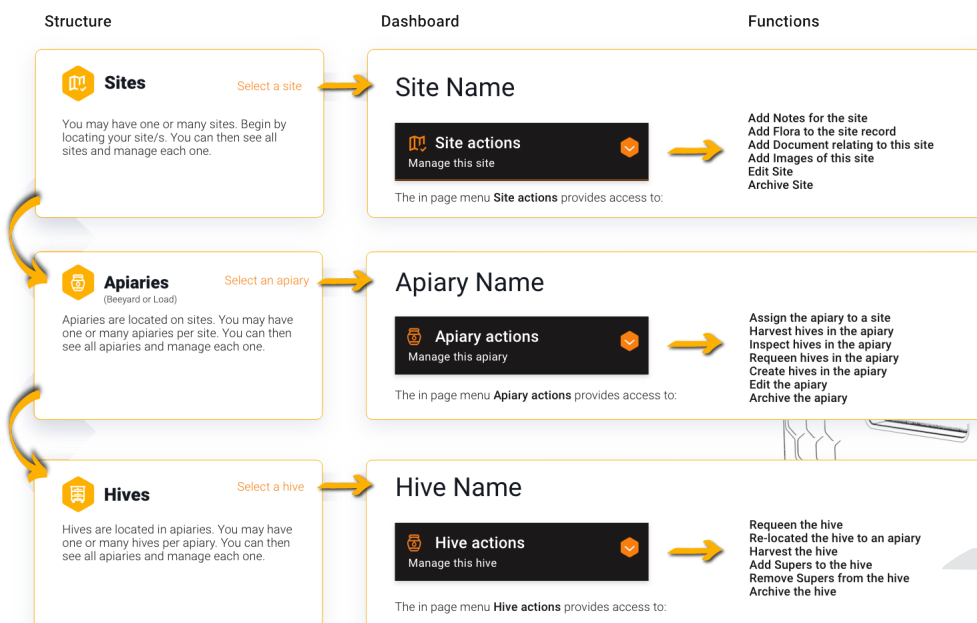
Structure

Dashboard

Functions

Sites

Select a site

You may have one or many sites. Begin by locating your site/s. You can then see all sites and manage each one.

Site Name

Site actions
Manage this site

The in page menu **Site actions** provides access to:

Add Notes for the site
Add Flora to the site record
Add Document relating to this site
Add Images of this site
Edit Site
Archive Site

Apiaries
(Beeyard or Load)

Select an apiary

Apiaries are located on sites. You may have one or many apiaries per site. You can then see all apiaries and manage each one.

Apiary Name

Apiary actions
Manage this apiary

The in page menu **Apiary actions** provides access to:

Assign the apiary to a site
Harvest hives in the apiary
Inspect hives in the apiary
Requeen hives in the apiary
Create hives in the apiary
Edit the apiary
Archive the apiary

Hives

Select a hive

Hives are located in apiaries. You may have one or many hives per apiary. You can then see all apiaries and manage each one.

Hive Name

Hive actions
Manage this hive

The in page menu **Hive actions** provides access to:

Requeen the hive
Re-located the hive to an apiary
Harvest the hive
Add Supers to the hive
Remove Supers from the hive
Archive the hive